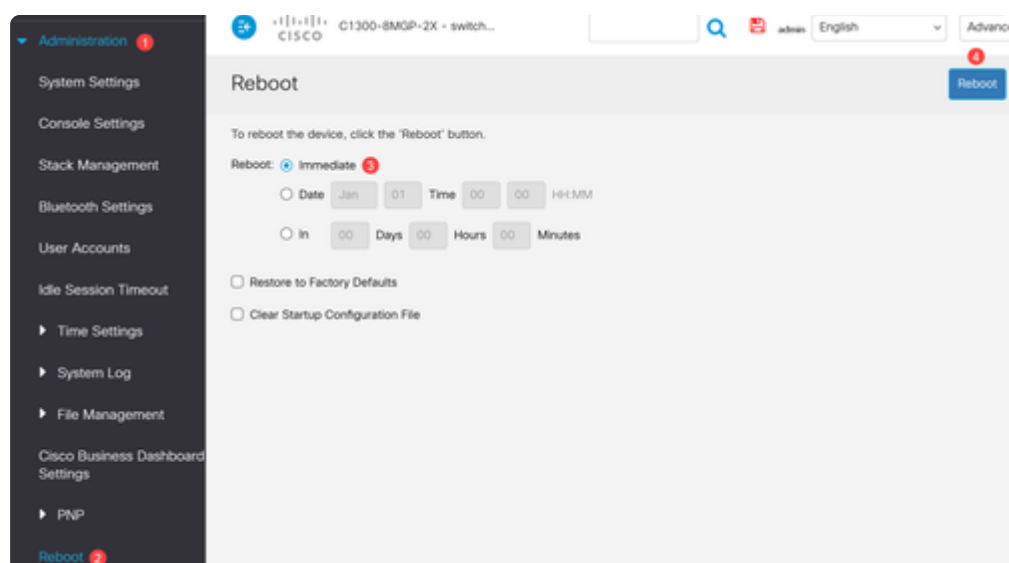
▾ Administration 1

System Settings

Console Settings

Stack Management

Bluetooth Settings

User Accounts

Idle Session Timeout

▸ Time Settings

▸ System Log

▸ File Management

Cisco Business Dashboard Settings

▸ PNP

Reboot 2

cisco C1300-8MGP-2X - switch...

admin English Advanc

4

Reboot

Reboot

To reboot the device, click the 'Reboot' button.

Reboot: Immediate 3

Date Jan 01 Time 00 00 HH:MM

In 00 Days 00 Hours 00 Minutes

Restore to Factory Defaults

Clear Startup Configuration File